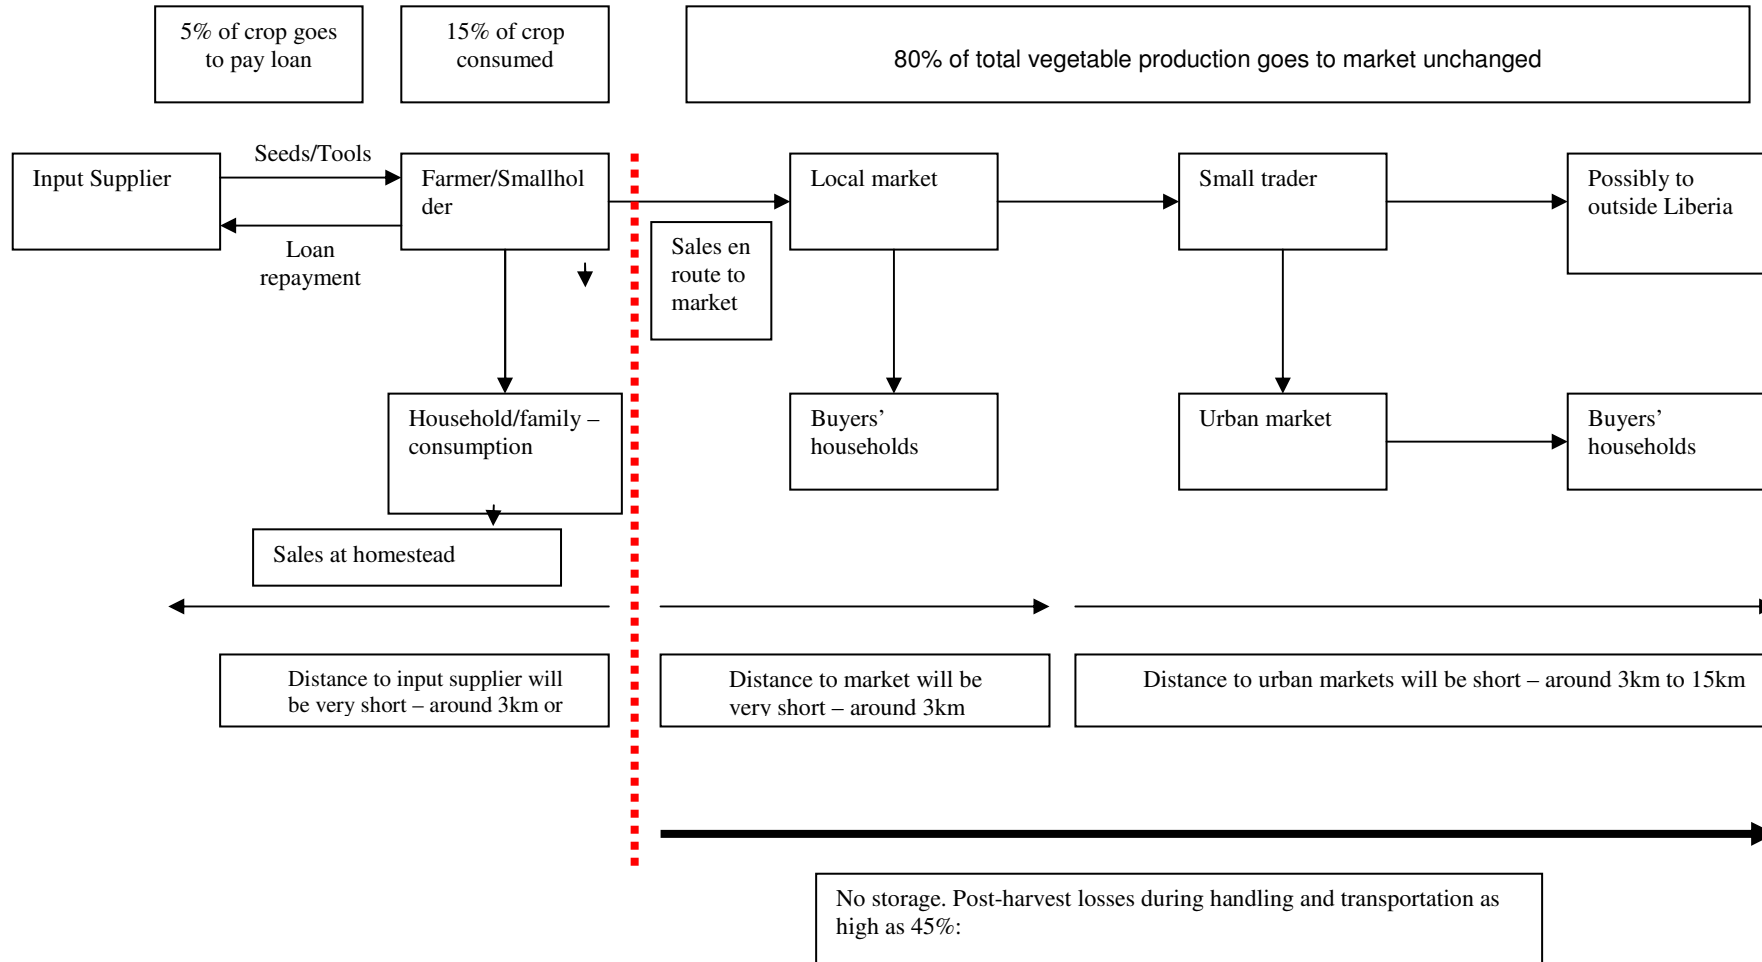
5% of crop goes to pay loan

15% of crop consumed

80% of total vegetable production goes to market unchanged

Input Supplier

Seeds/Tools

Loan repayment

Farmer/Smallholder

Local market

Small trader

Possibly to outside Liberia

Sales en route to market

Household/family – consumption

Buyers' households

Urban market

Buyers' households

Sales at homestead

Distance to input supplier will be very short – around 3km or

Distance to market will be very short – around 3km

Distance to urban markets will be short – around 3km to 15km

No storage. Post-harvest losses during handling and transportation as high as 45%: